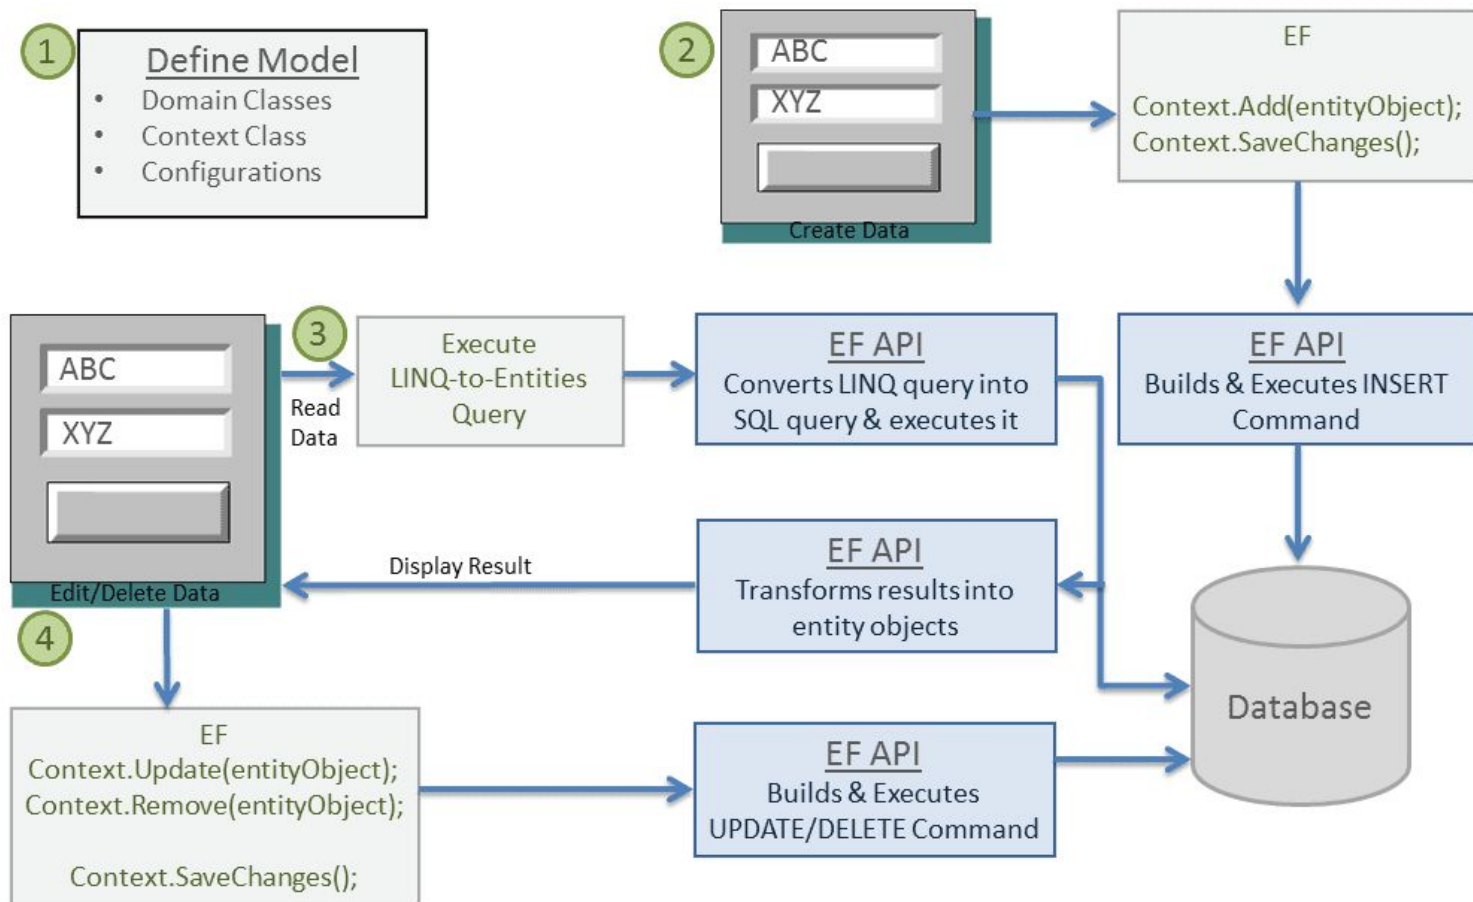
1

Define Model

- Domain Classes
- Context Class
- Configurations

2

ABC

XYZ

Create Data

EF

Context.Add(entityObject);
Context.SaveChanges();

ABC

XYZ

Edit/Delete Data

3

Read Data

Execute LINQ-to-Entities Query

EF API
Converts LINQ query into SQL query & executes it

EF API
Builds & Executes INSERT Command

Display Result

EF API
Transforms results into entity objects

4

Database

EF
Context.Update(entityObject);
Context.Remove(entityObject);

Context.SaveChanges();

EF API
Builds & Executes UPDATE/DELETE Command